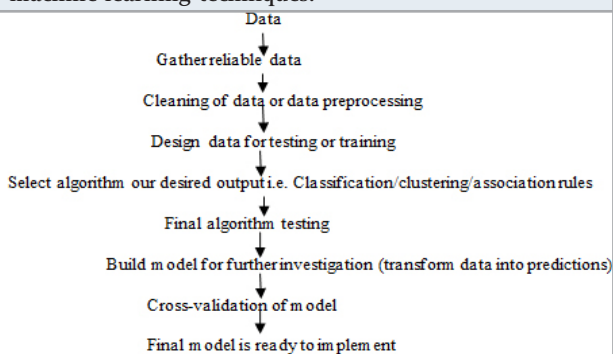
machine learning techniques:

Data

Gather reliable data

Cleaning of data or data preprocessing

Design data for testing or training

Select algorithm our desired output i.e. Classification/clustering/association rules

Final algorithm testing

Build model for further investigation (transform data into predictions)

Cross-validation of model

Final model is ready to implement